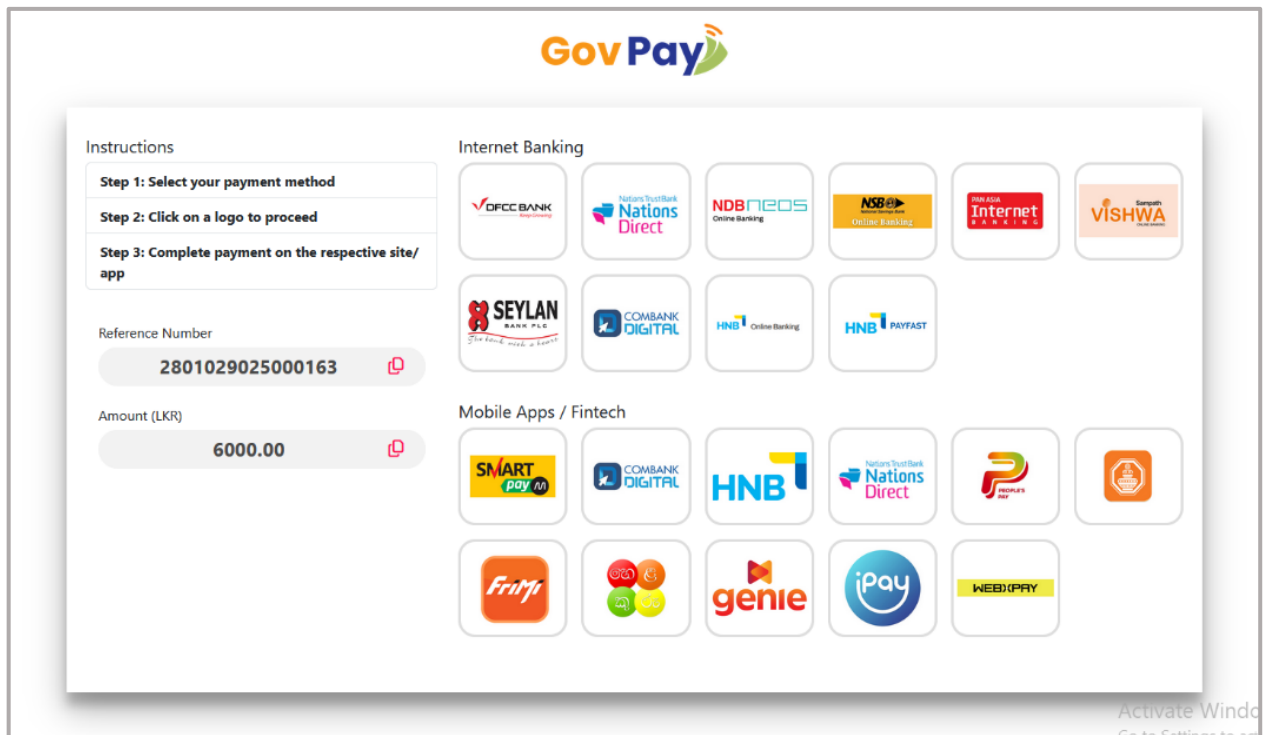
GovPay

Instructions

Step 1: Select your payment method

Step 2: Click on a logo to proceed

Step 3: Complete payment on the respective site/ app

Reference Number

2801029025000163

Amount (LKR)

6000.00

Internet Banking

DFCC BANK Keep Growing

Nations Trust Bank Nations Direct

NDB neos Online Banking

NSB National Savings Bank Online Banking

PAN ASIA Internet BANKING

Sampath VISHWA ONLINE BANKING

SEYLAN BANK PLC The bank with a heart

COMBANK DIGITAL

HNB Online Banking

HNB PAYFAST

Mobile Apps / Fintech

SMART pay

COMBANK DIGITAL

HNB

Nations Trust Bank Nations Direct

PEOPLE'S PAY

FriMi

genie

iPay

WEBXPAY

Activate Windo
Go to Settings to ac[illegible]